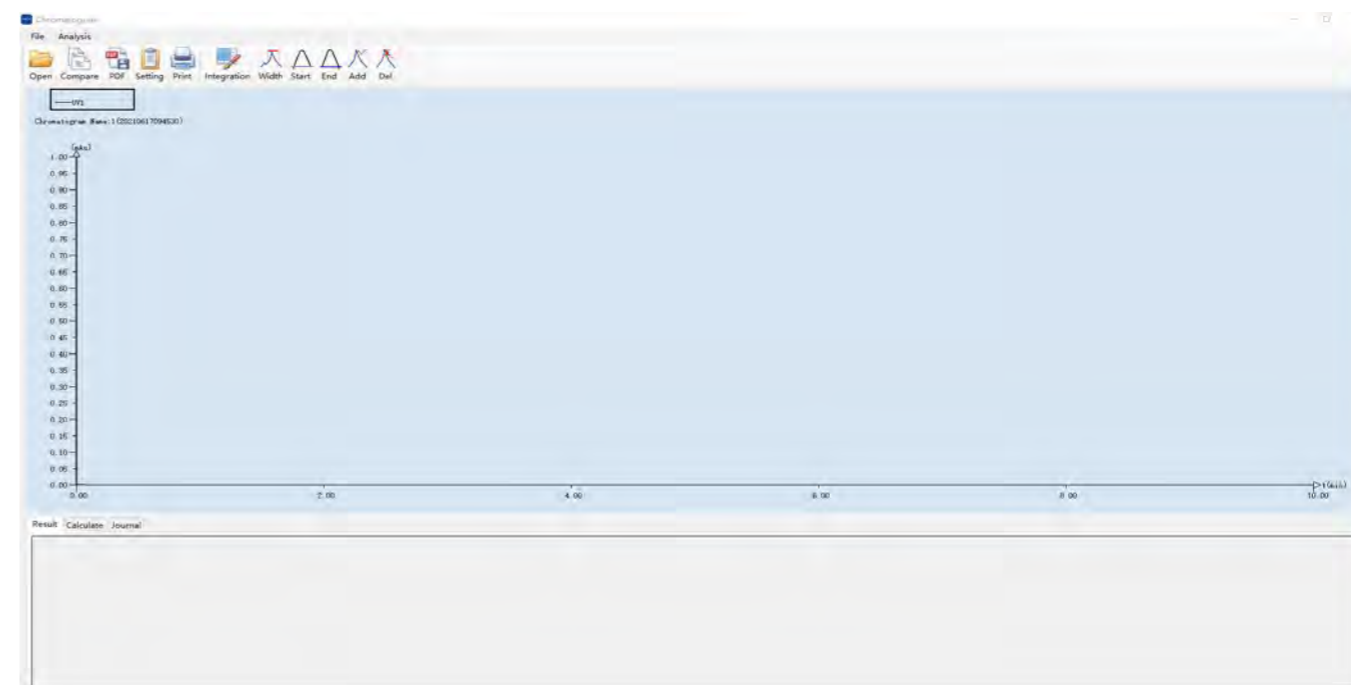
Chromatogram

File Analysis

Open Compare PDF Setting Print Integration Width Start End Add Del

UV1

Chromatogram Name:1(20210617094530)

(mAu)

1.00
0.95
0.90
0.85
0.80
0.75
0.70
0.65
0.60
0.55
0.50
0.45
0.40
0.35
0.30
0.25
0.20
0.15
0.10
0.05
0.00

0.00 2.00 4.00 6.00 8.00 10.00

t(min)

Result Calculate Journal